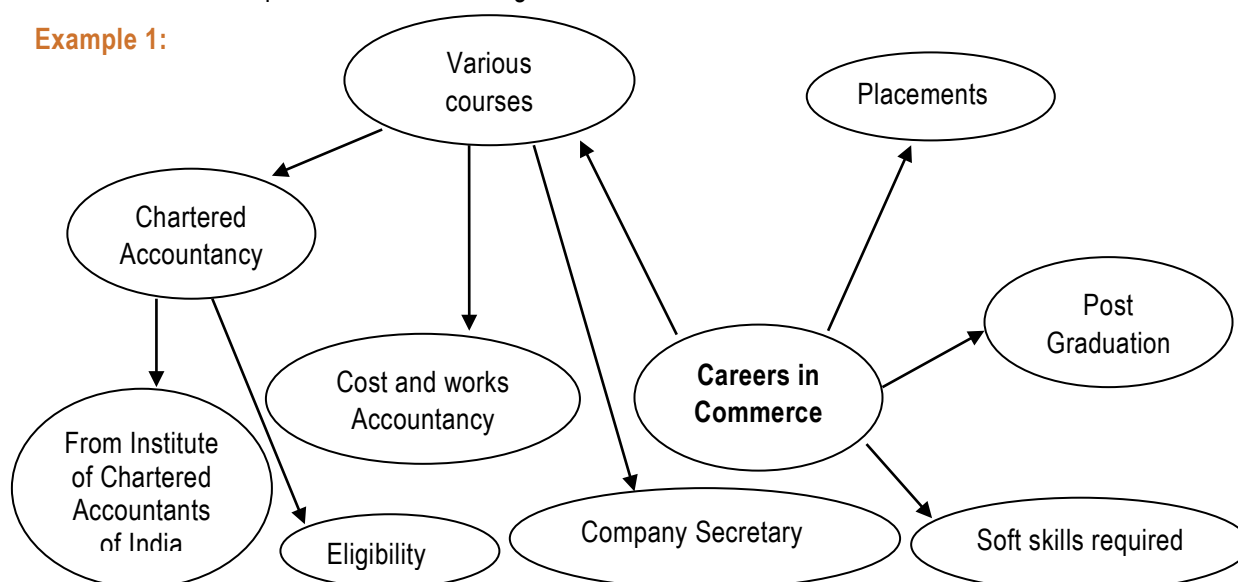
Example 1:

Various courses

Placements

Chartered Accountancy

Post Graduation

Cost and works Accountancy

Careers in Commerce

From Institute of Chartered Accountants of India

Eligibility

Company Secretary

Soft skills required